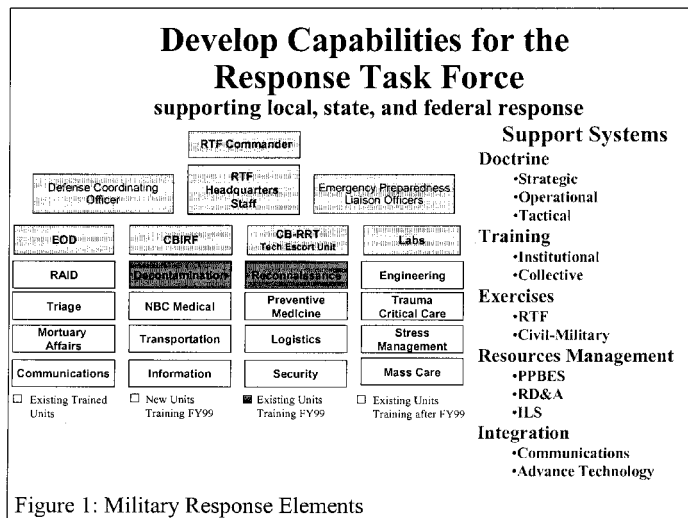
Develop Capabilities for the Response Task Force

supporting local, state, and federal response

RTF Commander

Defense Coordinating Officer

RTF Headquarters Staff

Emergency Preparedness Liaison Officers

EOD

CBIRF

CB-RRT Tech Escort Unit

Labs

RAID

Decontamination

Reconnaissance

Engineering

Triage

NBC Medical

Preventive Medicine

Trauma Critical Care

Mortuary Affairs

Transportation

Logistics

Stress Management

Communications

Information

Security

Mass Care

□ Existing Trained Units

□ New Units Training FY99

■ Existing Units Training FY99

□ Existing Units Training after FY99

Support Systems

Doctrine
•Strategic
•Operational
•Tactical

Training
•Institutional
•Collective

Exercises
•RTF
•Civil-Military

Resources Management
•PPBES
•RD&A
•ILS

Integration
•Communications
•Advance Technology

Figure 1: Military Response Elements